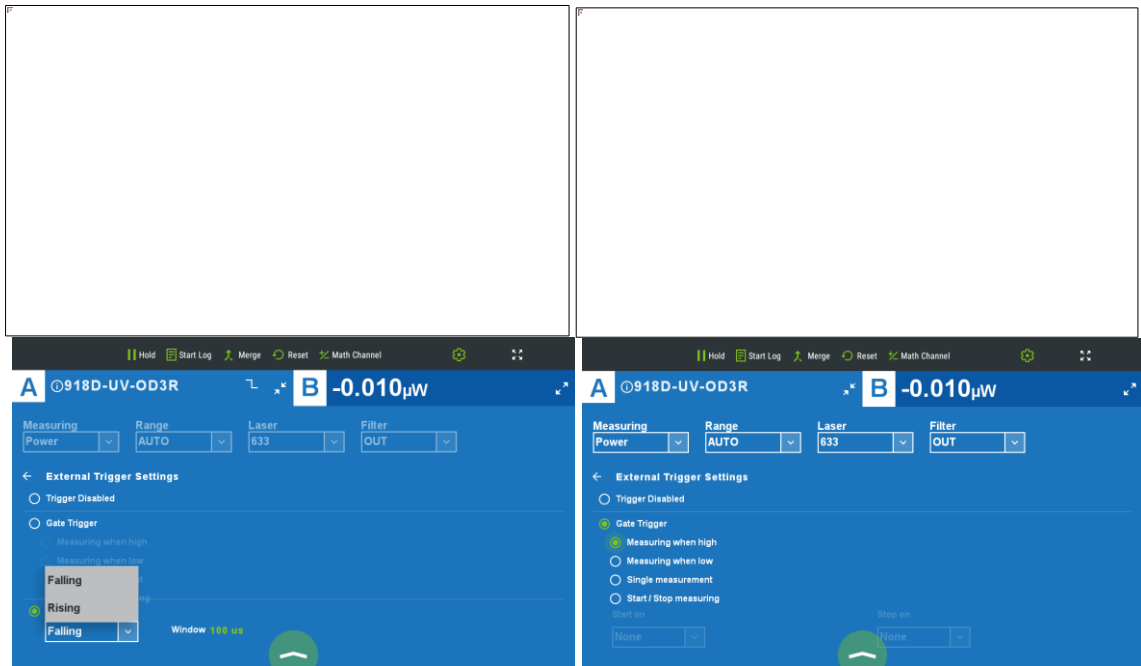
Hold Start Log Merge Reset Math Channel

A 918D-UV-OD3R B -0.010μW

Measuring
Power
Range
AUTO
Laser
633
Filter
OUT

← External Trigger Settings

Trigger Disabled

Gate Trigger

Measuring when high

Measuring when low

Falling

Rising

Falling

Window 100 us

Hold Start Log Merge Reset Math Channel

A 918D-UV-OD3R B -0.010μW

Measuring
Power
Range
AUTO
Laser
633
Filter
OUT

← External Trigger Settings

Trigger Disabled

Gate Trigger

Measuring when high

Measuring when low

Single measurement

Start / Stop measuring

Start on
None
Stop on
None